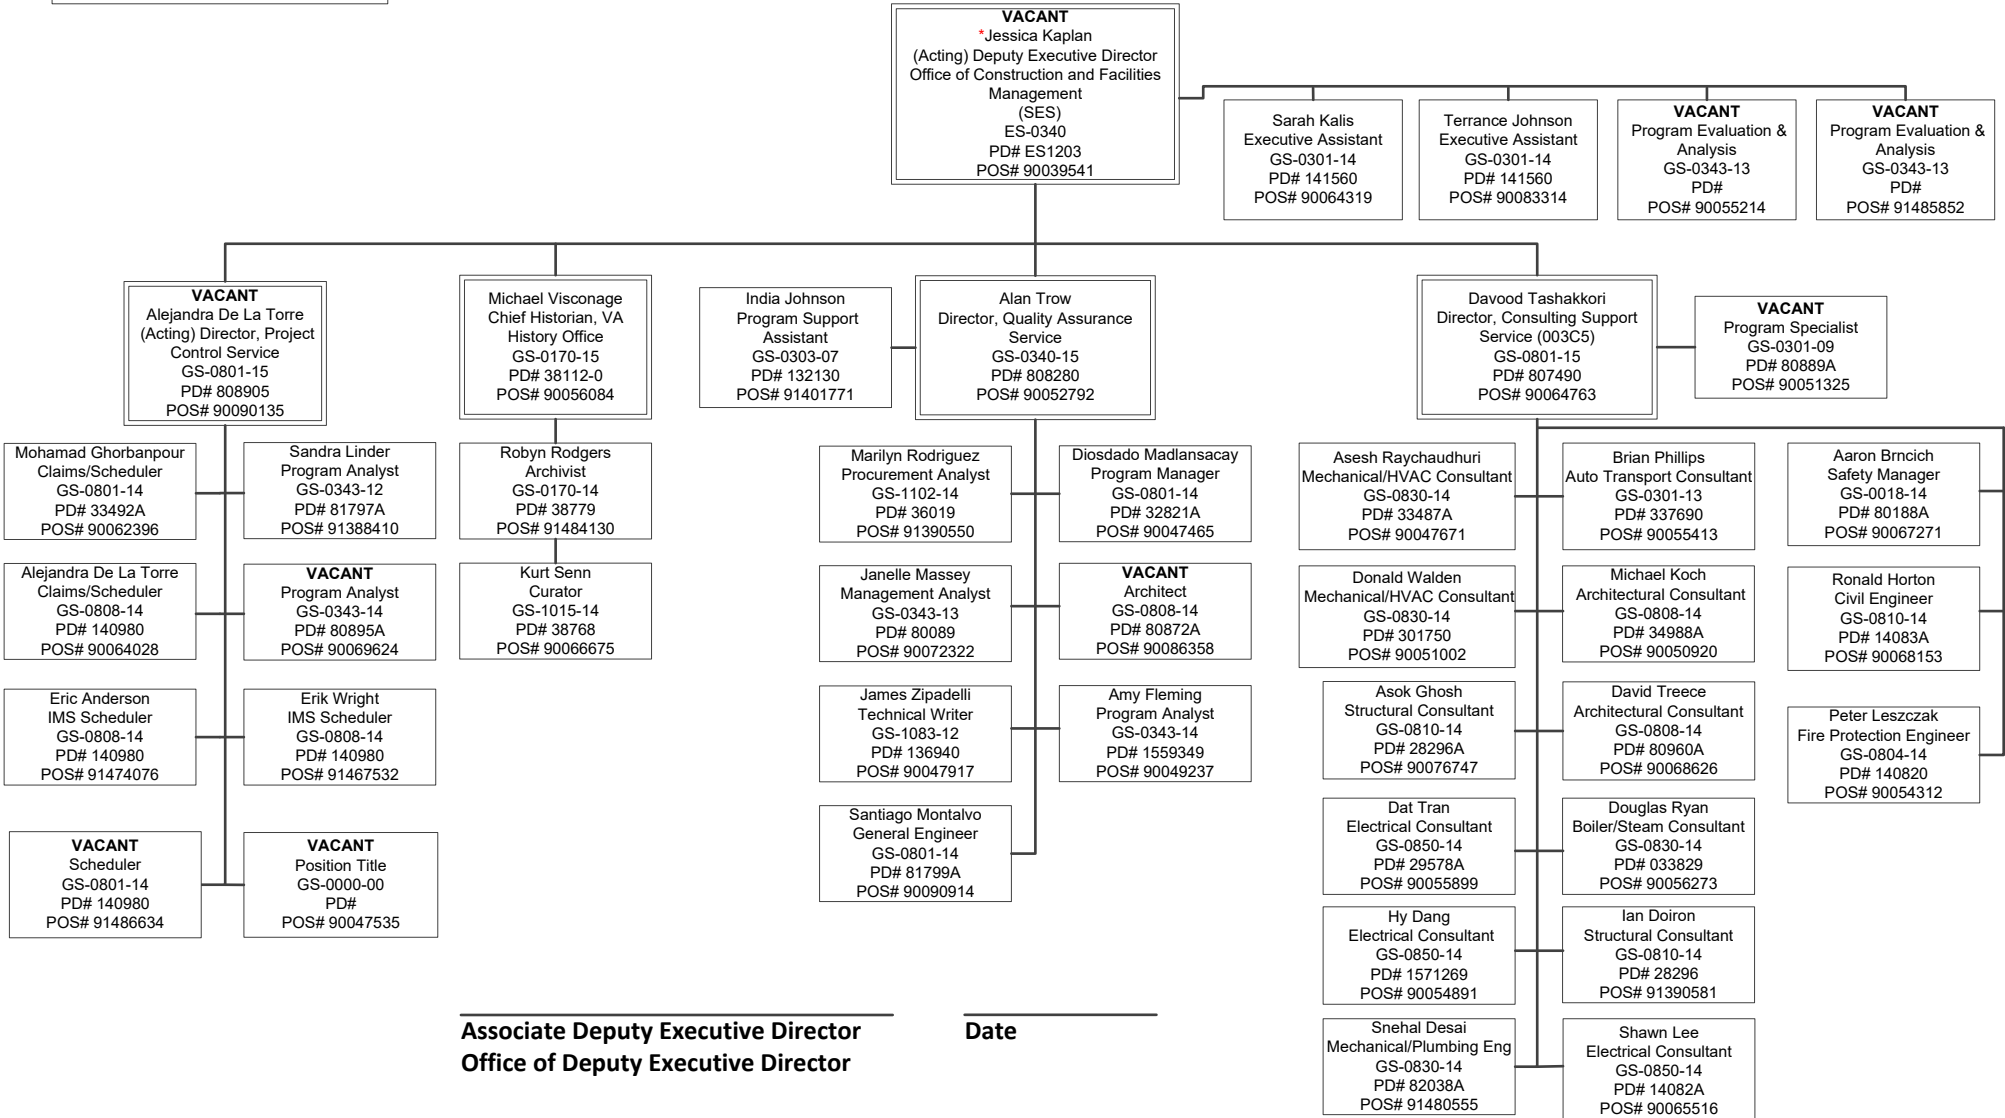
VACANT
*Jessica Kaplan
(Acting) Deputy Executive Director
Office of Construction and Facilities Management
(SES)
ES-0340
PD# ES1203
POS# 90039541

Sarah Kalis
Executive Assistant
GS-0301-14
PD# 141560
POS# 90064319

Terrance Johnson
Executive Assistant
GS-0301-14
PD# 141560
POS# 90083314

VACANT
Program Evaluation & Analysis
GS-0343-13
PD#
POS# 90055214

VACANT
Program Evaluation & Analysis
GS-0343-13
PD#
POS# 91485852

VACANT
Alejandra De La Torre
(Acting) Director, Project Control Service
GS-0801-15
PD# 808905
POS# 90090135

Michael Visconage
Chief Historian, VA
History Office
GS-0170-15
PD# 38112-0
POS# 90056084

India Johnson
Program Support Assistant
GS-0303-07
PD# 132130
POS# 91401771

Alan Trow
Director, Quality Assurance Service
GS-0340-15
PD# 808280
POS# 90052792

Davood Tashakkori
Director, Consulting Support Service (003C5)
GS-0801-15
PD# 807490
POS# 90064763

VACANT
Program Specialist
GS-0301-09
PD# 80889A
POS# 90051325

Mohamad Ghorbanpour
Claims/Scheduler
GS-0801-14
PD# 33492A
POS# 90062396

Sandra Linder
Program Analyst
GS-0343-12
PD# 81797A
POS# 91388410

Alejandra De La Torre
Claims/Scheduler
GS-0808-14
PD# 140980
POS# 90064028

VACANT
Program Analyst
GS-0343-14
PD# 80895A
POS# 90069624

Eric Anderson
IMS Scheduler
GS-0808-14
PD# 140980
POS# 91474076

Erik Wright
IMS Scheduler
GS-0808-14
PD# 140980
POS# 91467532

VACANT
Scheduler
GS-0801-14
PD# 140980
POS# 91486634

VACANT
Position Title
GS-0000-00
PD#
POS# 90047535

Robyn Rodgers
Archivist
GS-0170-14
PD# 38779
POS# 91484130

Kurt Senn
Curator
GS-1015-14
PD# 38768
POS# 90066675

Marilyn Rodriguez
Procurement Analyst
GS-1102-14
PD# 36019
POS# 91390550

Diosdado Madlansacay
Program Manager
GS-0801-14
PD# 32821A
POS# 90047465

Janelle Massey
Management Analyst
GS-0343-13
PD# 80089
POS# 90072322

VACANT
Architect
GS-0808-14
PD# 80872A
POS# 90086358

James Zipadelli
Technical Writer
GS-1083-12
PD# 136940
POS# 90047917

Amy Fleming
Program Analyst
GS-0343-14
PD# 1559349
POS# 90049237

Santiago Montalvo
General Engineer
GS-0801-14
PD# 81799A
POS# 90090914

Asesh Raychaudhuri
Mechanical/HVAC Consultant
GS-0830-14
PD# 33487A
POS# 90047671

Brian Phillips
Auto Transport Consultant
GS-0301-13
PD# 337690
POS# 90055413

Aaron Brncich
Safety Manager
GS-0018-14
PD# 80188A
POS# 90067271

Donald Walden
Mechanical/HVAC Consultant
GS-0830-14
PD# 301750
POS# 90051002

Michael Koch
Architectural Consultant
GS-0808-14
PD# 34988A
POS# 90050920

Ronald Horton
Civil Engineer
GS-0810-14
PD# 14083A
POS# 90068153

Asok Ghosh
Structural Consultant
GS-0810-14
PD# 28296A
POS# 90076747

David Treece
Architectural Consultant
GS-0808-14
PD# 80960A
POS# 90068626

Peter Leszczak
Fire Protection Engineer
GS-0804-14
PD# 140820
POS# 90054312

Dat Tran
Electrical Consultant
GS-0850-14
PD# 29578A
POS# 90055899

Douglas Ryan
Boiler/Steam Consultant
GS-0830-14
PD# 033829
POS# 90056273

Hy Dang
Electrical Consultant
GS-0850-14
PD# 1571269
POS# 90054891

Ian Doiron
Structural Consultant
GS-0810-14
PD# 28296
POS# 91390581

Snehal Desai
Mechanical/Plumbing Eng
GS-0830-14
PD# 82038A
POS# 91480555

Shawn Lee
Electrical Consultant
GS-0850-14
PD# 14082A
POS# 90065516

Associate Deputy Executive Director
Office of Deputy Executive Director

Date